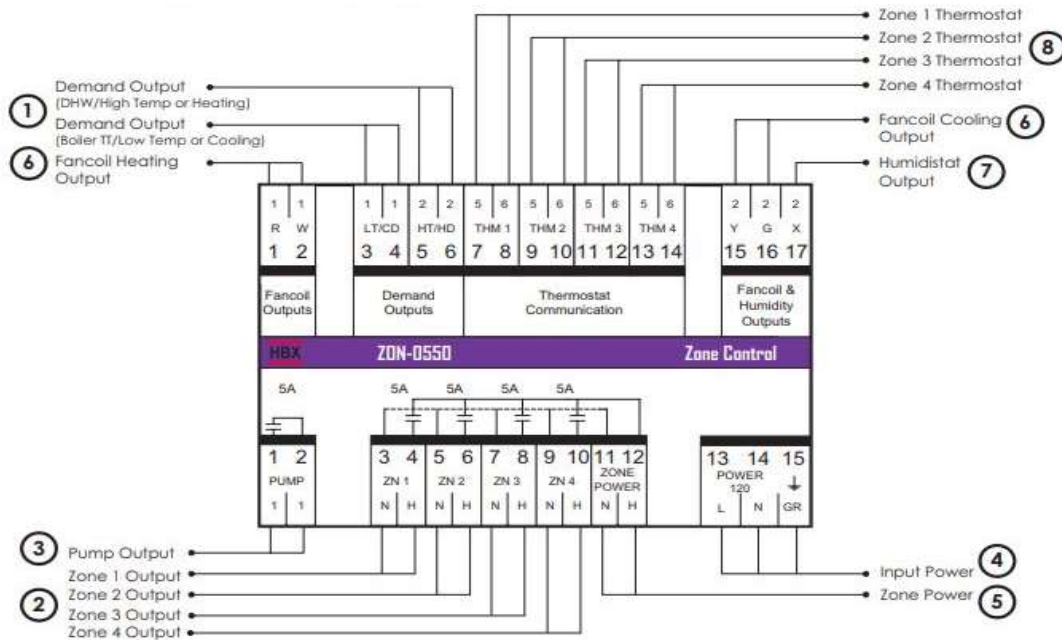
Zone 1 Thermostat
Zone 2 Thermostat
Zone 3 Thermostat
Zone 4 Thermostat
8

1 Demand Output (DHW/High Temp or Heating)
Demand Output (Boiler TT/Low Temp or Cooling)
6 Fancoil Heating Output

Fancoil Cooling Output 6
Humidistat Output 7

1 1
R W
1 2
Fancoil Outputs

1 1
LT/CD
3 4
2 2
HT/HD
5 6
Demand Outputs

5 6
THM 1
7 8
5 6
THM 2
9 10
5 6
THM 3
11 12
5 6
THM 4
13 14
Thermostat Communication

2 2 2
Y G X
15 16 17
Fancoil & Humidity Outputs

HBX ZON-0550 Zone Control

5A
1 2
PUMP
1 1

5A 5A 5A 5A
3 4
ZN 1
N H
5 6
ZN 2
N H
7 8
ZN 3
N H
9 10
ZN 4
N H
11 12
ZONE POWER
N H

13 14 15
POWER 120
L N GR

3 Pump Output
Zone 1 Output
2 Zone 2 Output
Zone 3 Output
Zone 4 Output

Input Power 4
Zone Power 5